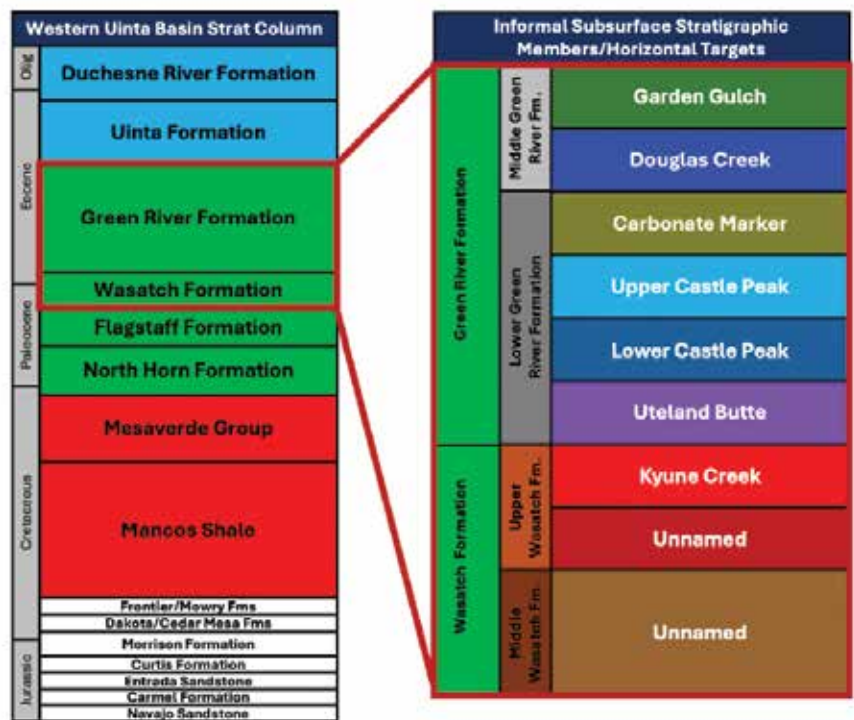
Western Uinta Basin Strat Column

| | |
|---|---|
| Olig | Duchesne River Formation |
| Eocene | Uinta Formation |
| | Green River Formation |
| | Wasatch Formation |
| Paleocene | Flagstaff Formation |
| | North Horn Formation |
| Cretaceous | Mesaverde Group |
| | Mancos Shale |
| | Frontier/Mowry Fms |
| | Dakota/Cedar Mesa Fms |
| Jurassic | Morrison Formation |
| | Curtis Formation |
| | Entrada Sandstone |
| | Carmel Formation |
| | Navajo Sandstone |

Informal Subsurface Stratigraphic Members/Horizontal Targets

| | | |
|---|---|---|
| Green River Formation | Middle Green River Fm. | Garden Gulch |
| | | Douglas Creek |
| | Lower Green River Formation | Carbonate Marker |
| | | Upper Castle Peak |
| | | Lower Castle Peak |
| | | Uteland Butte |
| Wasatch Formation | Upper Wasatch Fm. | Kyune Creek |
| | | Unnamed |
| | Middle Wasatch Fm. | Unnamed |